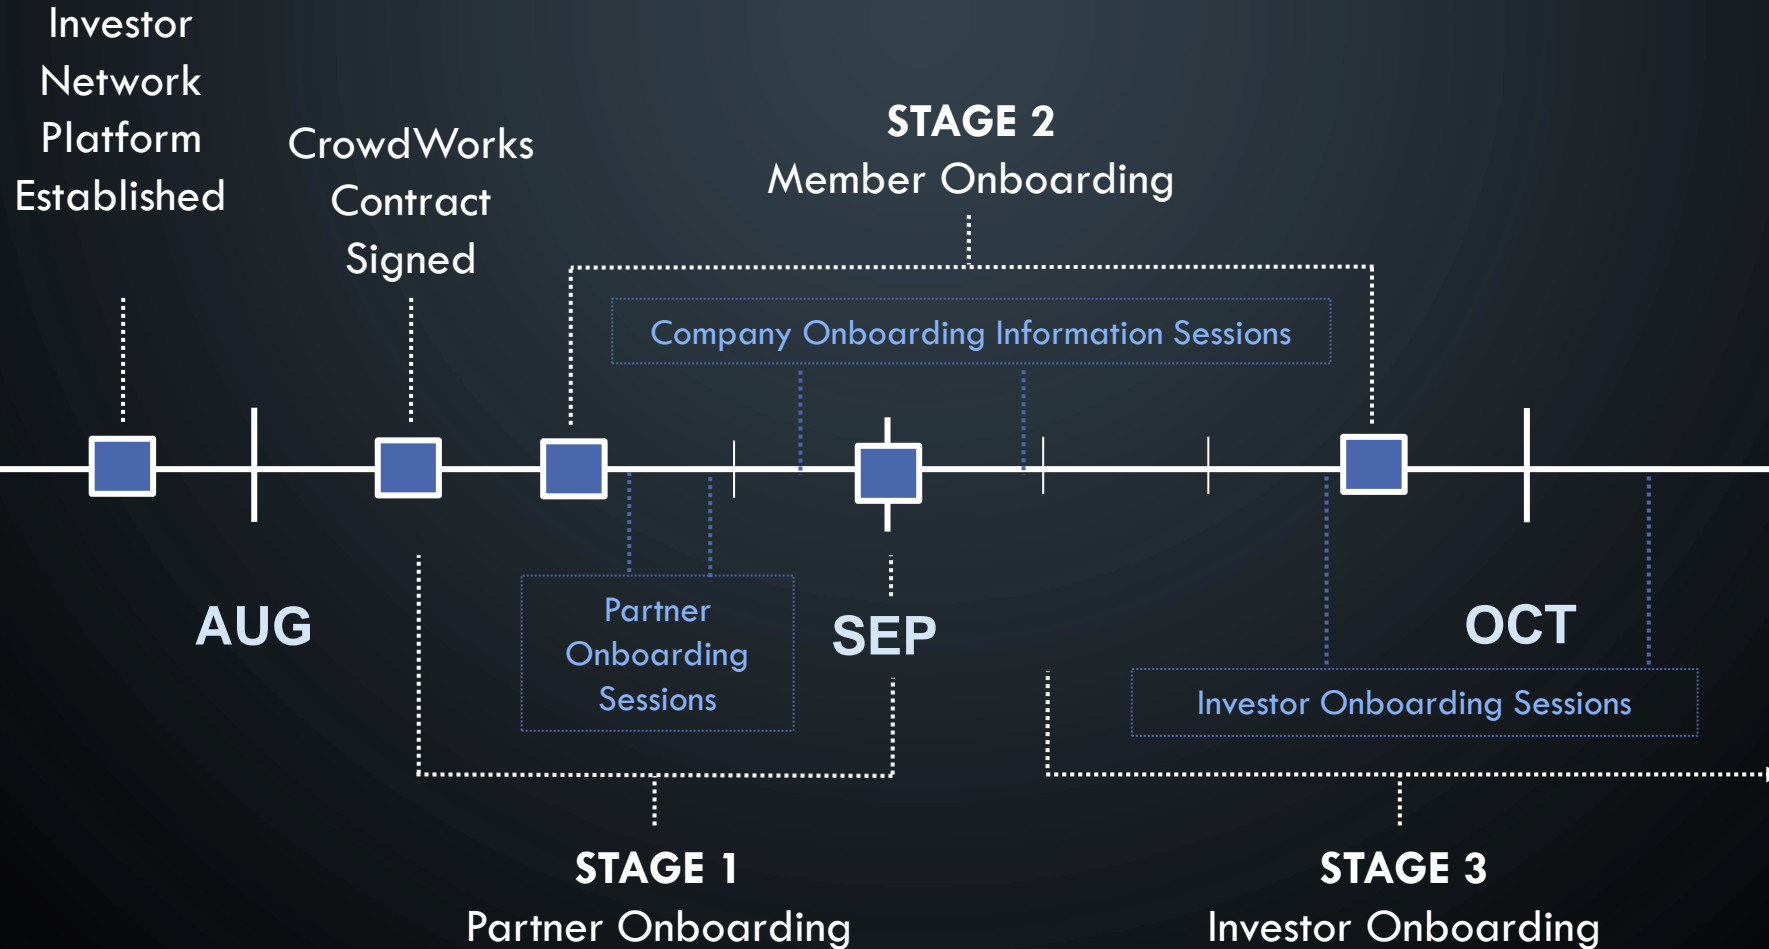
Investor Network Platform Established

CrowdWorks Contract Signed

STAGE 2
Member Onboarding

Company Onboarding Information Sessions

AUG

Partner Onboarding Sessions

SEP

OCT

Investor Onboarding Sessions

STAGE 1
Partner Onboarding

STAGE 3
Investor Onboarding